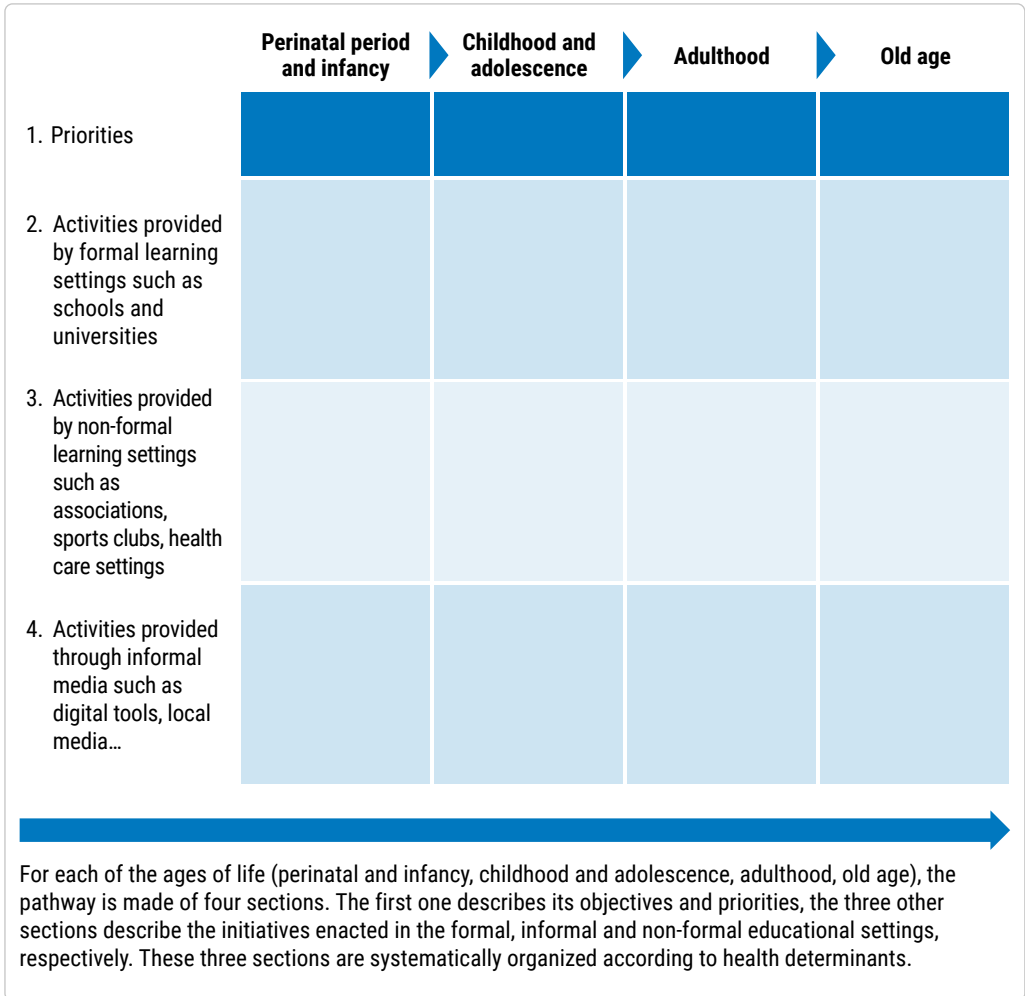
| | Perinatal period and infancy | Childhood and adolescence | Adulthood | Old age |
|---|---|---|---|---|
| 1. Priorities | | | | |
| 2. Activities provided by formal learning settings such as schools and universities | | | | |
| 3. Activities provided by non-formal learning settings such as associations, sports clubs, health care settings | | | | |
| 4. Activities provided through informal media such as digital tools, local media… | | | | |

For each of the ages of life (perinatal and infancy, childhood and adolescence, adulthood, old age), the pathway is made of four sections. The first one describes its objectives and priorities, the three other sections describe the initiatives enacted in the formal, informal and non-formal educational settings, respectively. These three sections are systematically organized according to health determinants.